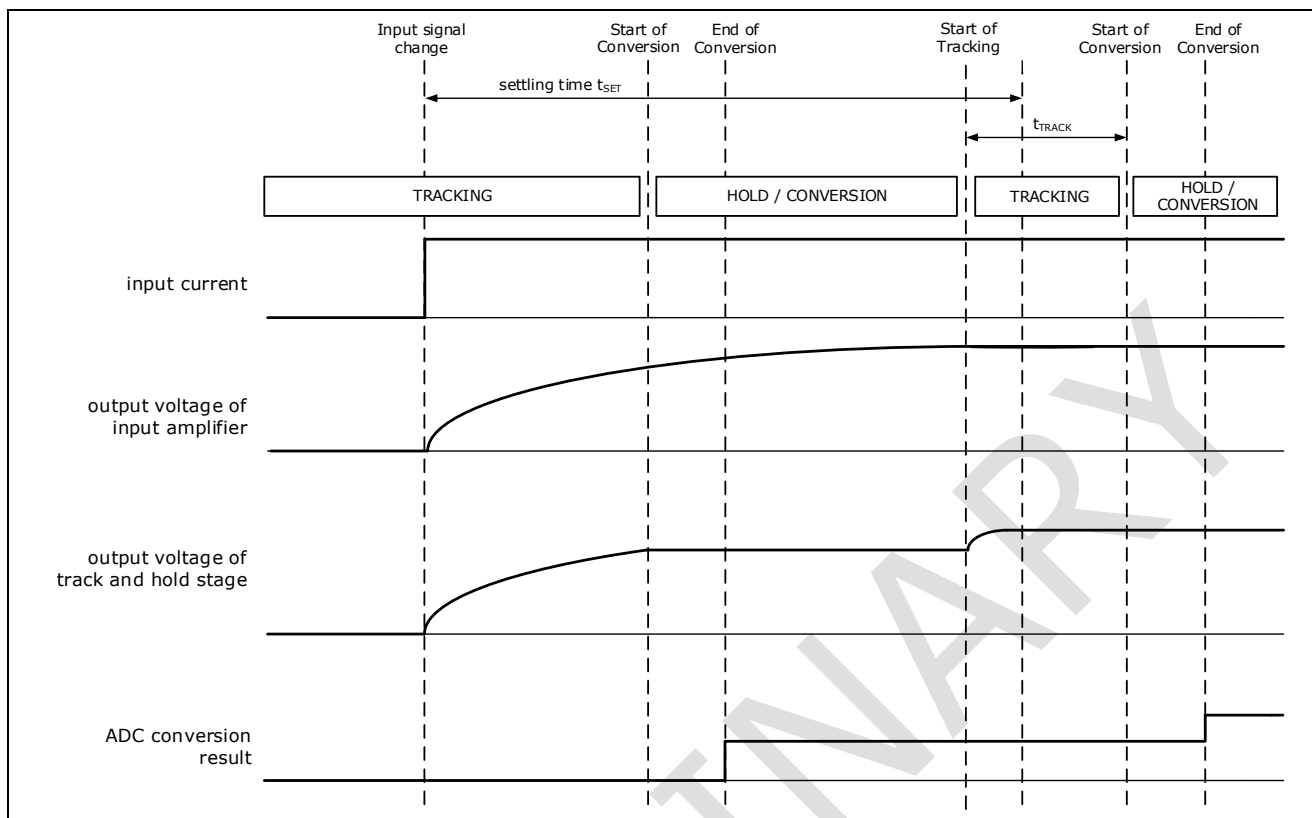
Input signal change

Start of Conversion

End of Conversion

Start of Tracking

Start of Conversion

End of Conversion

settling time $t_{SET}$

$t_{TRACK}$

TRACKING

HOLD / CONVERSION

TRACKING

HOLD / CONVERSION

input current

output voltage of input amplifier

output voltage of track and hold stage

ADC conversion result

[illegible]NARY